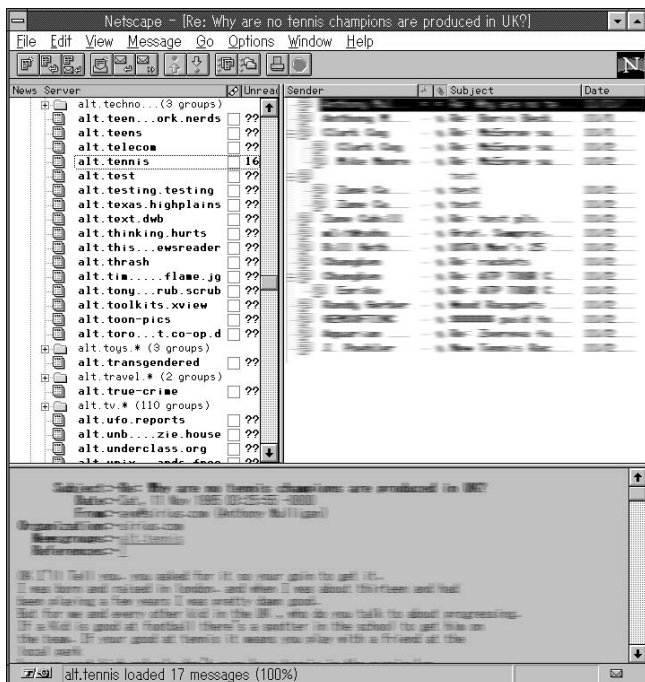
Netscape - [Re: Why are no tennis champions are produced in UK?]

File Edit View Message Go Options Window Help

News Server | Unread | Sender | Subject | Date

alt.techno...(3 groups)
alt.teen...ork.nerds ??
alt.teens ??
alt.telecom ??
alt.tennis 16
alt.test ??
alt.testing.testing ??
alt.texas.highplains ??
alt.text.dwb ??
alt.thinking.hurts ??
alt.this...ewsreader ??
alt.thrash ??
alt.tim.....flame.jg ??
alt.tony...rub.scrub ??
alt.toolkits.xview ??
alt.toon-pics ??
alt.toro...t.co-op.d ??
alt.toys.* (3 groups)
alt.transgendered ??
alt.travel.* (2 groups)
alt.true-crime ??
alt.tv.* (110 groups)
alt.ufo.reports ??
alt.unb....zie.house ??
alt.underclass.org ??
alt.unix....ands.free ??

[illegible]

alt.tennis loaded 17 messages (100%)